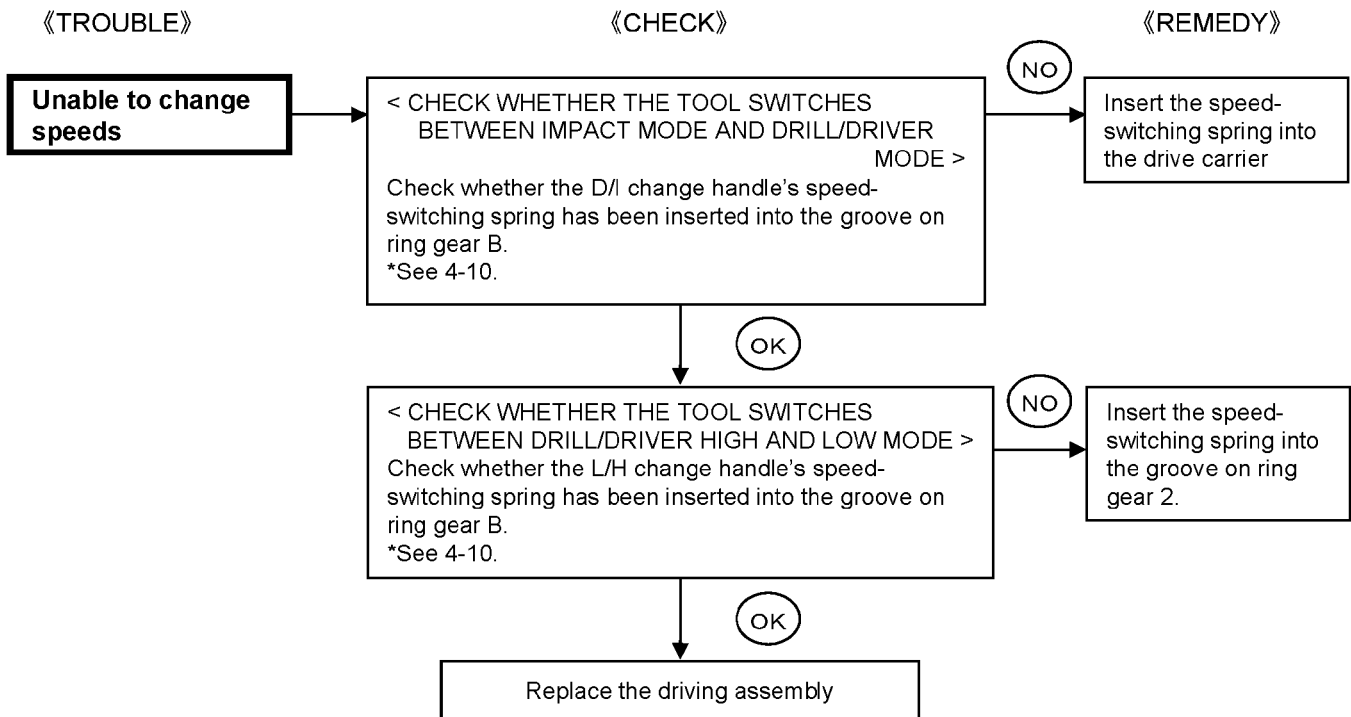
《TROUBLE》

《CHECK》

《REMEDY》

Unable to change speeds

< CHECK WHETHER THE TOOL SWITCHES BETWEEN IMPACT MODE AND DRILL/DRIVER MODE >
Check whether the D/I change handle's speed-switching spring has been inserted into the groove on ring gear B.
*See 4-10.

NO

Insert the speed-switching spring into the drive carrier

OK

< CHECK WHETHER THE TOOL SWITCHES BETWEEN DRILL/DRIVER HIGH AND LOW MODE >
Check whether the L/H change handle's speed-switching spring has been inserted into the groove on ring gear B.
*See 4-10.

NO

Insert the speed-switching spring into the groove on ring gear 2.

OK

Replace the driving assembly